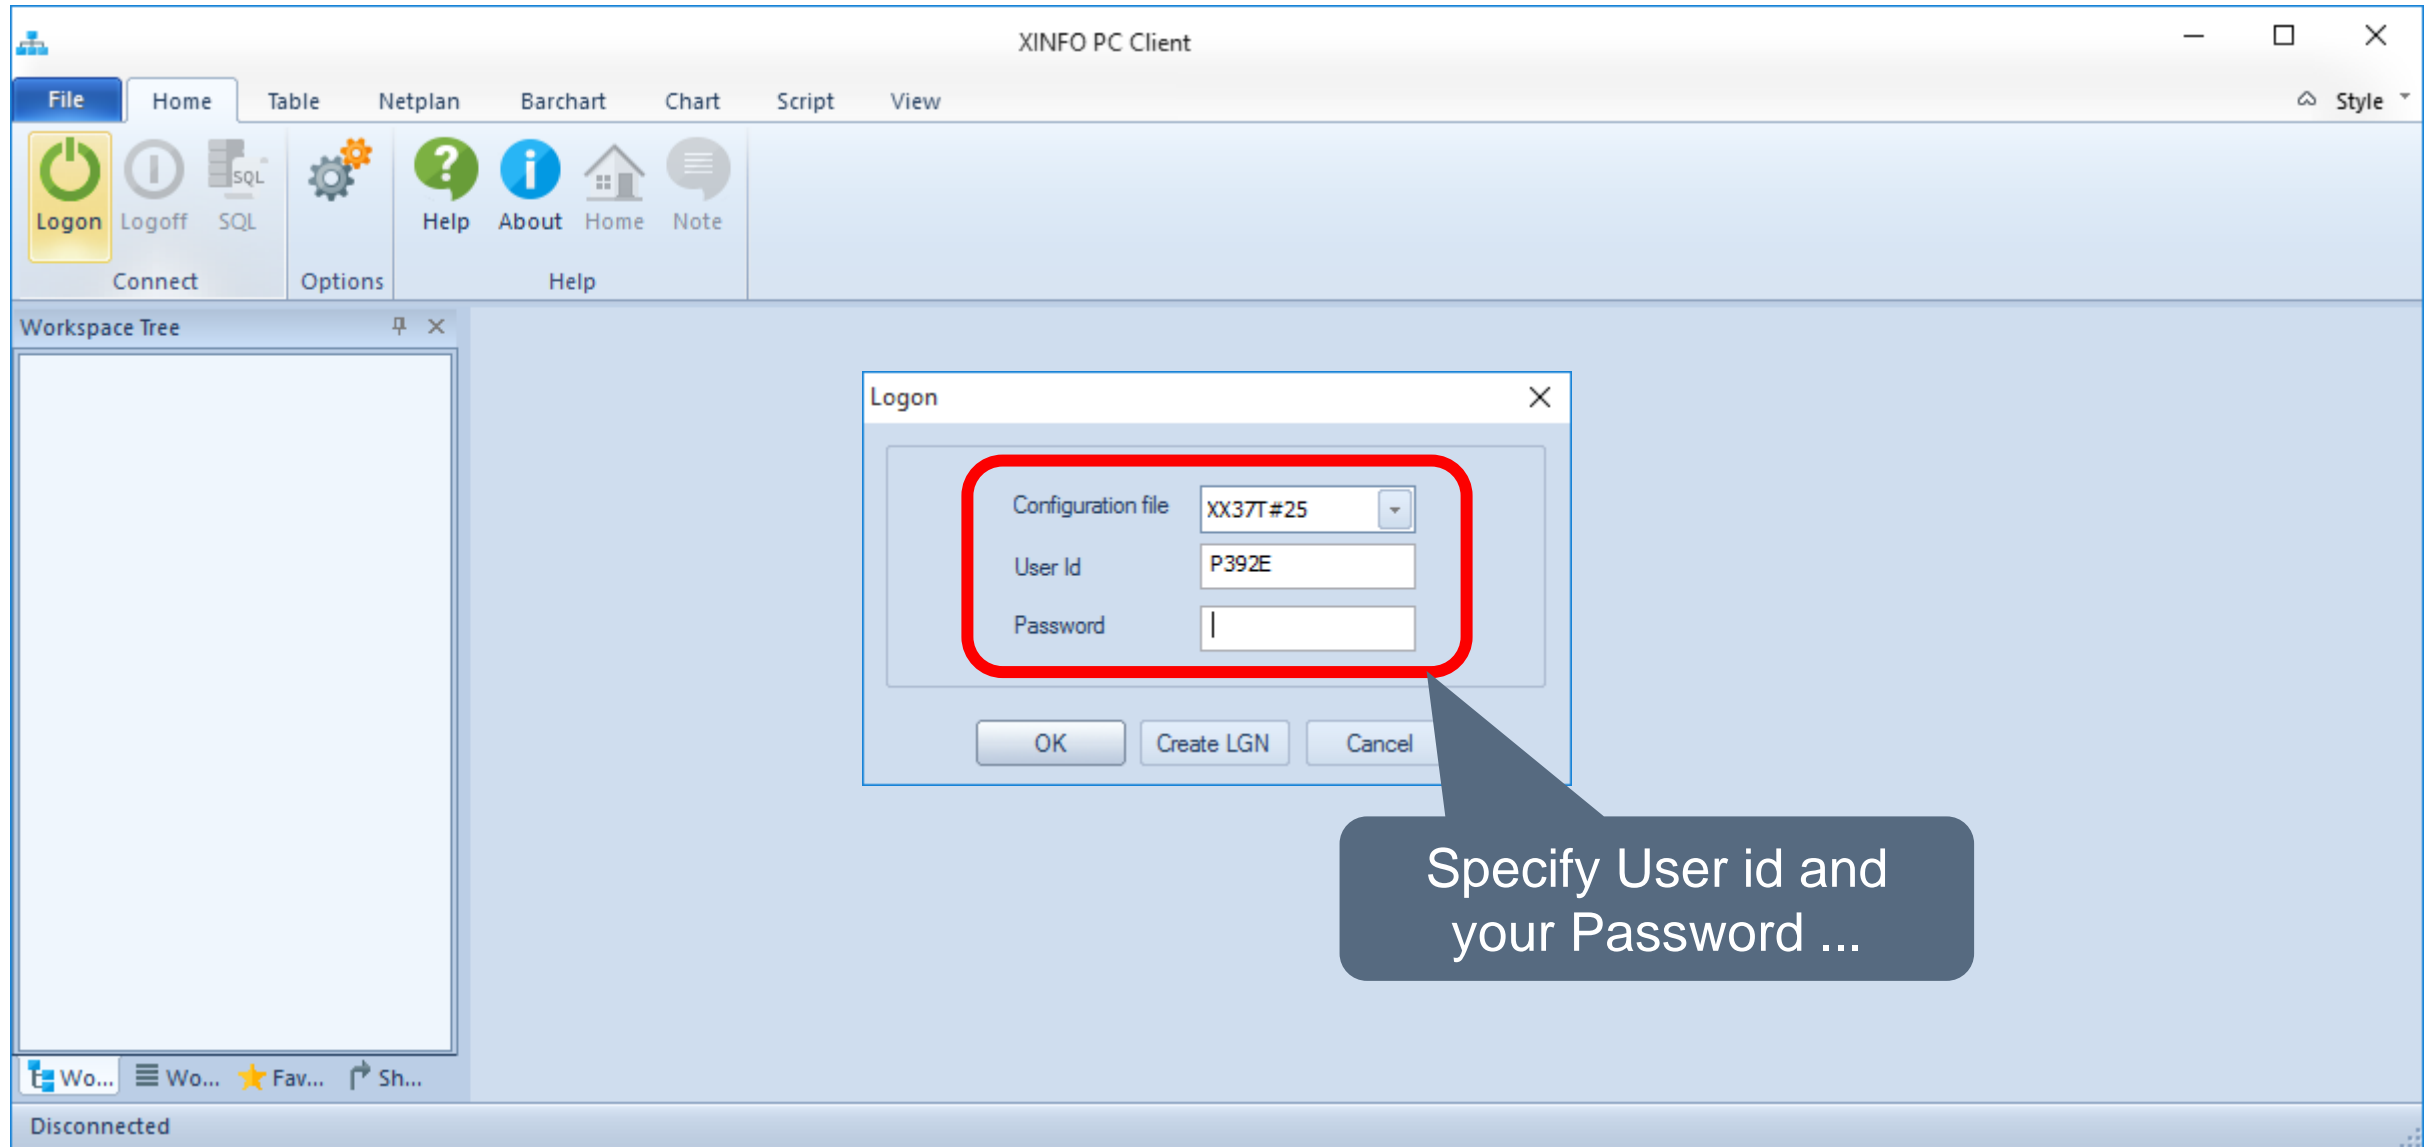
XINFO PC Client

File Home Table Netplan Barchart Chart Script View Style

SQL

Logon Logoff SQL Help About Home Note

Connect Options Help

Workspace Tree

Logon

Configuration file XX37T#25

User Id P392E

Password

OK Create LGN Cancel

Specify User id and your Password ...

Wo... Wo... Fav... Sh...

Disconnected